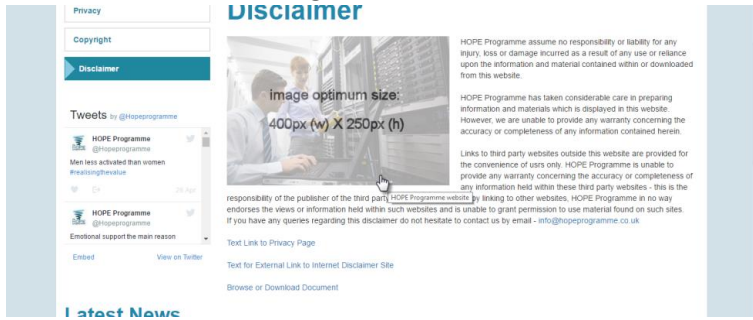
Privacy

Copyright

Disclaimer

Tweets by @Hopeprogramme

HOPE Programme
@Hopeprogramme
Men less activated than women
#realisingthevalue

26 Apr

HOPE Programme
@Hopeprogramme
Emotional support the main reason

Embed View on Twitter

Latest News

Disclaimer

image optimum size:
400px (w) X 250px (h)

HOPE Programme assume no responsibility or liability for any injury, loss or damage incurred as a result of any use or reliance upon the information and material contained within or downloaded from this website.

HOPE Programme has taken considerable care in preparing information and materials which is displayed in this website. However, we are unable to provide any warranty concerning the accuracy or completeness of any information contained herein.

Links to third party websites outside this website are provided for the convenience of usrs only. HOPE Programme is unable to provide any warranty concerning the accuracy or completeness of any information held within these third party websites - this is the responsibility of the publisher of the third party HOPE Programme website by linking to other websites, HOPE Programme in no way endorses the views or information held within such websites and is unable to grant permission to use material found on such sites. If you have any queries regarding this disclaimer do not hesitate to contact us by email - info@hopeprogramme.co.uk

Text Link to Privacy Page

Text for External Link to Internet Disclaimer Site

Browse or Download Document